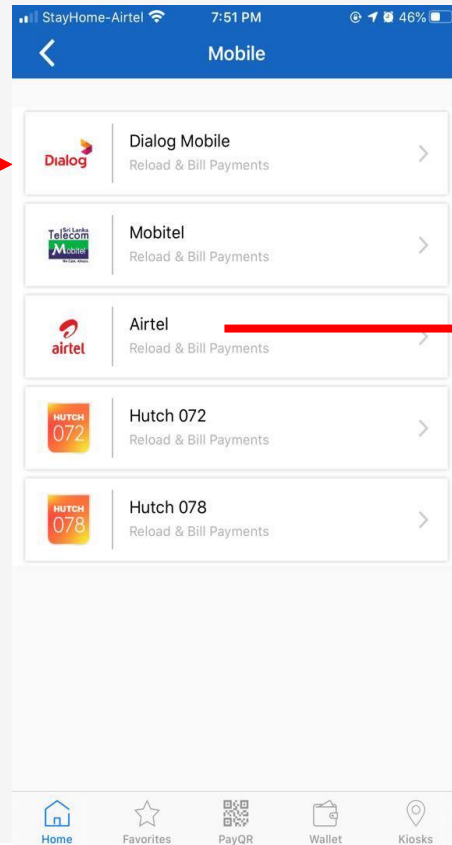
StayHome-Airtel 7:51 PM 46%

Mobile

Dialog
Dialog Mobile
Reload & Bill Payments

Sri Lanka Telecom Mobitel
Mobitel
Reload & Bill Payments

airtel
Airtel
Reload & Bill Payments

HUTCH 072
Hutch 072
Reload & Bill Payments

HUTCH 078
Hutch 078
Reload & Bill Payments

Home Favorites PayQR Wallet Kiosks